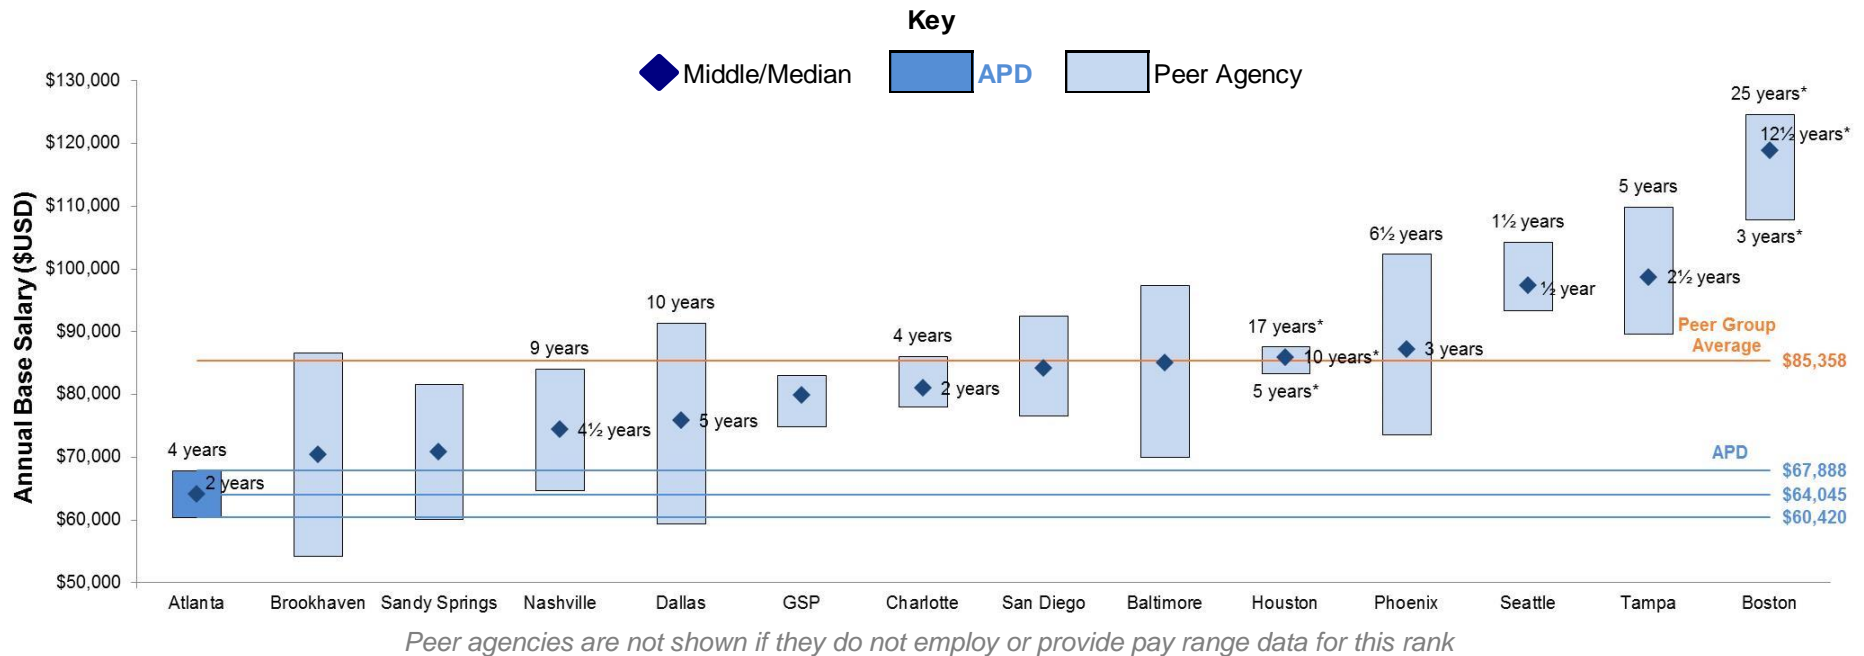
Key

Middle/Median APD Peer Agency

Annual Base Salary ($USD)

$130,000
$120,000
$110,000
$100,000
$90,000
$80,000
$70,000
$60,000
$50,000

4 years
2 years
9 years
4½ years
10 years
5 years
4 years
2 years
17 years*
10 years*
5 years*
6½ years
3 years
1½ years
½ year
5 years
2½ years
25 years*
12½ years*
3 years*

Peer Group Average
$85,358
APD
$67,888
$64,045
$60,420

Atlanta
Brookhaven
Sandy Springs
Nashville
Dallas
GSP
Charlotte
San Diego
Baltimore
Houston
Phoenix
Seattle
Tampa
Boston

Peer agencies are not shown if they do not employ or provide pay range data for this rank